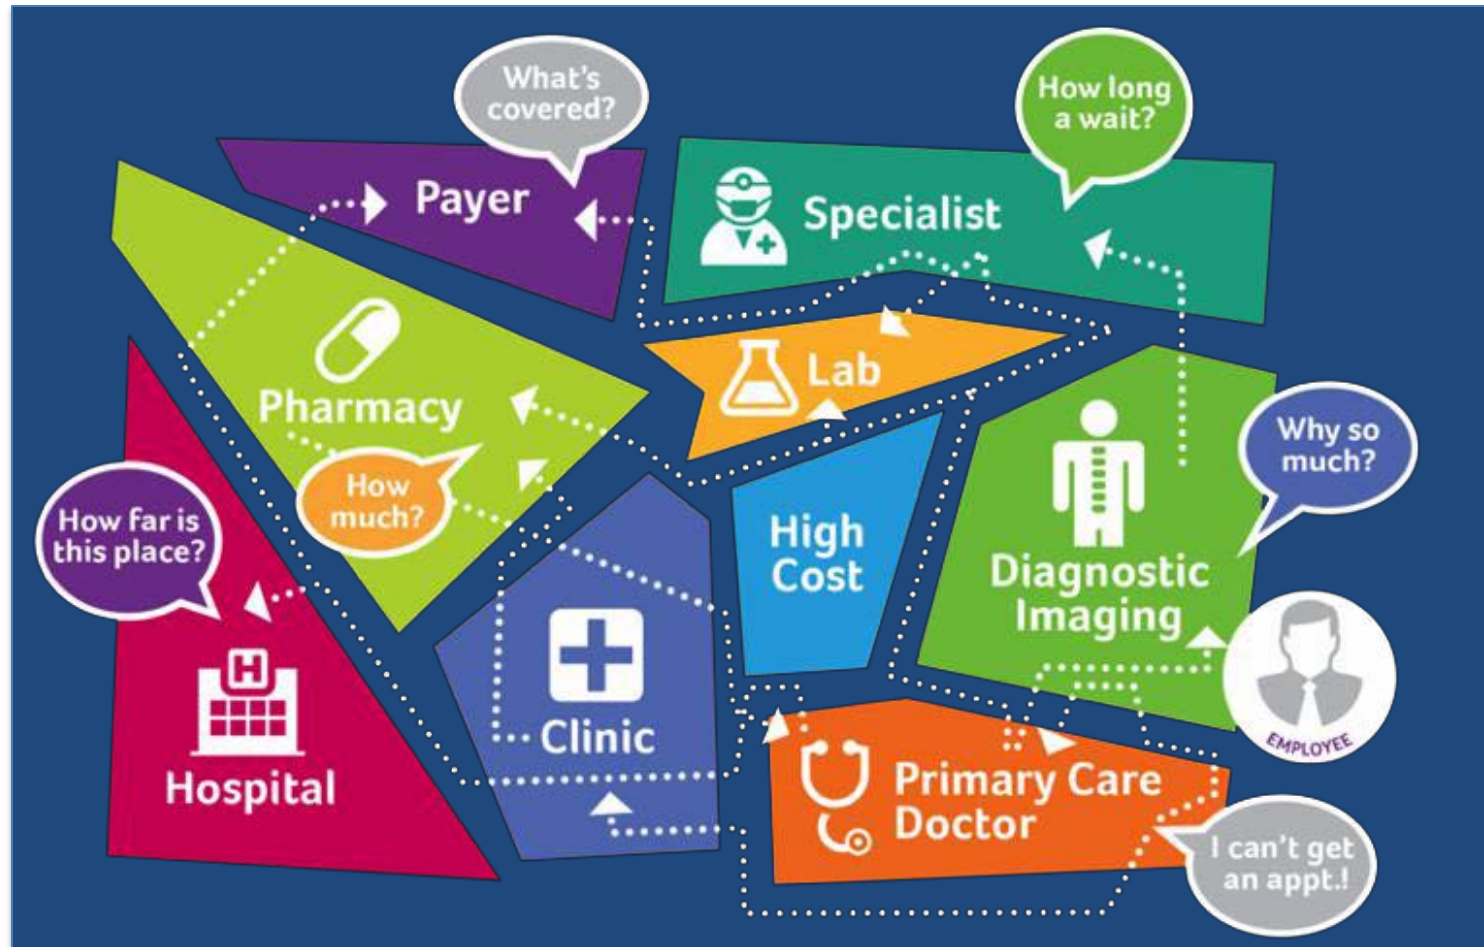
What's covered?

Payer

How long a wait?

Specialist

Lab

Pharmacy

How much?

How far is this place?

High Cost

Why so much?

Diagnostic Imaging

Clinic

Hospital

EMPLOYEE

Primary Care Doctor

I can't get an appt.!